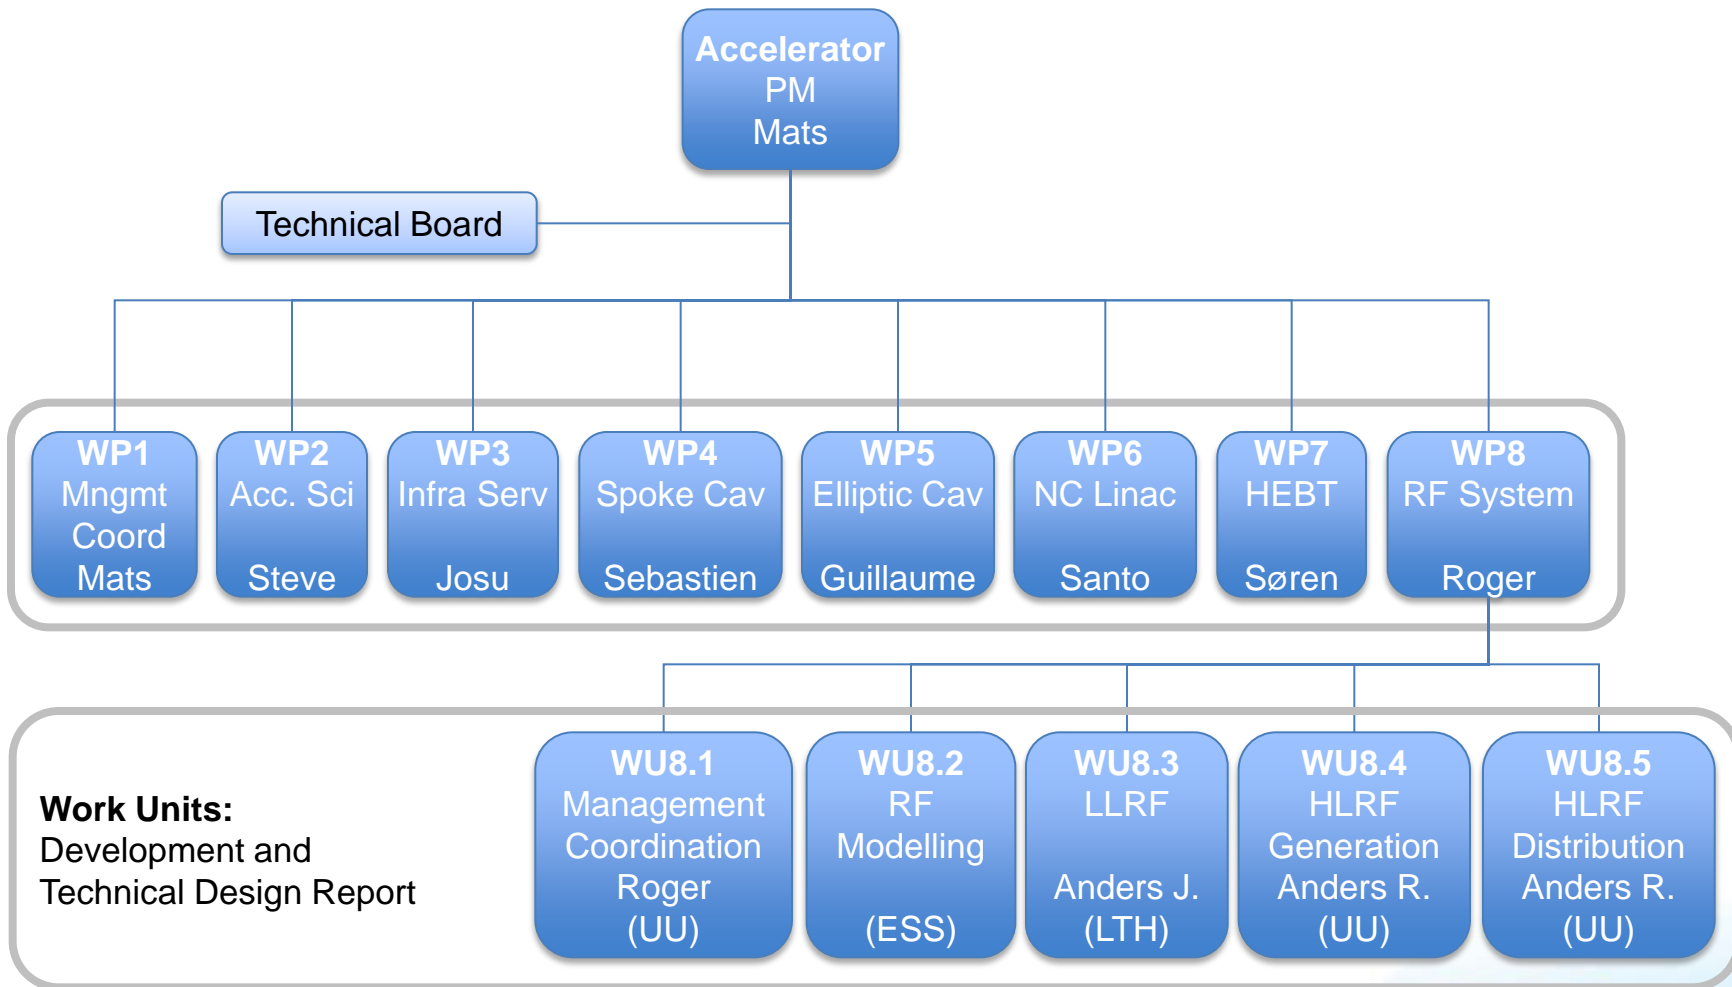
Accelerator
PM
Mats

Technical Board

WP1
Mngmt
Coord
Mats

WP2
Acc. Sci
Steve

WP3
Infra Serv
Josu

WP4
Spoke Cav
Sebastien

WP5
Elliptic Cav
Guillaume

WP6
NC Linac
Santo

WP7
HEBT
Søren

WP8
RF System
Roger

**Work Units:**
Development and
Technical Design Report

WU8.1
Management
Coordination
Roger
(UU)

WU8.2
RF
Modelling
(ESS)

WU8.3
LLRF
Anders J.
(LTH)

WU8.4
HLRF
Generation
Anders R.
(UU)

WU8.5
HLRF
Distribution
Anders R.
(UU)